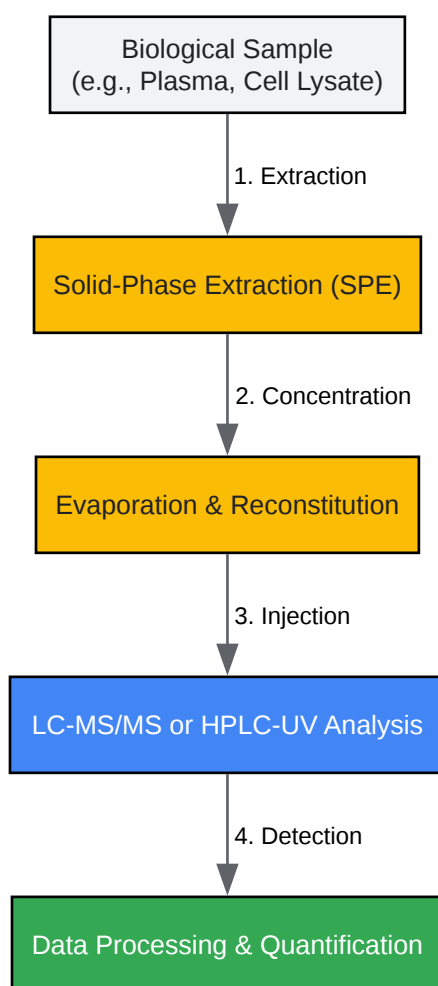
Biological Sample
(e.g., Plasma, Cell Lysate)

1. Extraction

Solid-Phase Extraction (SPE)

2. Concentration

Evaporation & Reconstitution

3. Injection

LC-MS/MS or HPLC-UV Analysis

4. Detection

Data Processing & Quantification